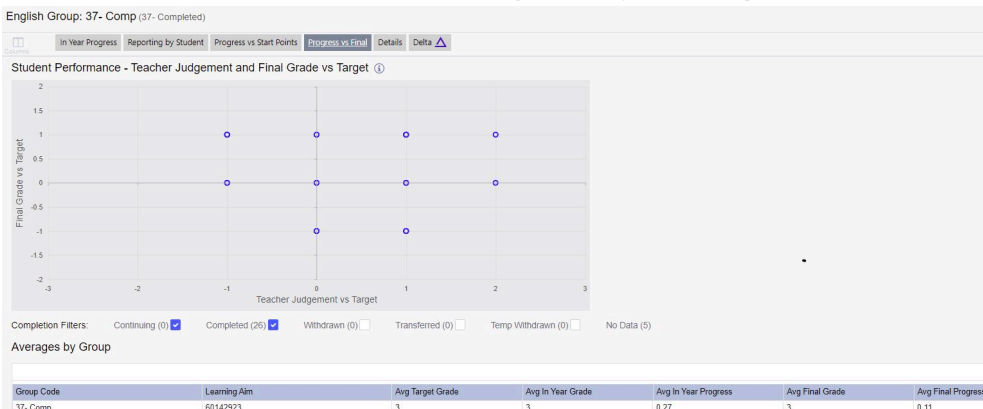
English Group: 37- Comp (37- Completed)

Columns

In Year Progress | Reporting by Student | Progress vs Start Points | Progress vs Final | Details | Delta △

Student Performance - Teacher Judgement and Final Grade vs Target ⓘ

2
1.5
1
0.5
0
-0.5
-1
-1.5
-2

Final Grade vs Target

-3 -2 -1 0 1 2 3

Teacher Judgement vs Target

Completion Filters: Continuing (0) Completed (26) Withdrawn (0) Transferred (0) Temp Withdrawn (0) No Data (5)

Averages by Group

| Group Code | Learning Aim | Avg Target Grade | Avg In Year Grade | Avg In Year Progress | Avg Final Grade | Avg Final Progress |
|---|---|---|---|---|---|---|
| 37- Comp | 60142923 | 3 | 3 | 0.27 | 3 | 0.11 |